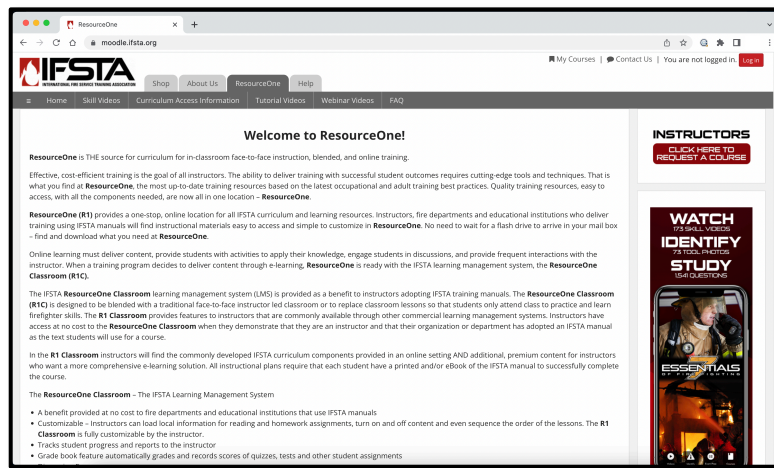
ResourceOne
moodle.ifsta.org

IFSTA INTERNATIONAL FIRE SERVICE TRAINING ASSOCIATION

Shop About Us ResourceOne Help

My Courses | Contact Us | You are not logged in. Log in

Home Skill Videos Curriculum Access Information Tutorial Videos Webinar Videos FAQ

Welcome to ResourceOne!

ResourceOne is THE source for curriculum for in-classroom face-to-face instruction, blended, and online training.

Effective, cost-efficient training is the goal of all instructors. The ability to deliver training with successful student outcomes requires cutting-edge tools and techniques. That is what you find at ResourceOne, the most up-to-date training resources based on the latest occupational and adult training best practices. Quality training resources, easy to access, with all the components needed, are now all in one location – ResourceOne.

ResourceOne (R1) provides a one-stop, online location for all IFSTA curriculum and learning resources. Instructors, fire departments and educational institutions who deliver training using IFSTA manuals will find instructional materials easy to access and simple to customize in ResourceOne. No need to wait for a flash drive to arrive in your mail box – find and download what you need at ResourceOne.

Online learning must deliver content, provide students with activities to apply their knowledge, engage students in discussions, and provide frequent interactions with the instructor. When a training program decides to deliver content through e-learning, ResourceOne is ready with the IFSTA learning management system, the ResourceOne Classroom (R1C).

The IFSTA ResourceOne Classroom learning management system (LMS) is provided as a benefit to instructors adopting IFSTA training manuals. The ResourceOne Classroom (R1C) is designed to be blended with a traditional face-to-face instructor led classroom or to replace classroom lessons so that students only attend class to practice and learn firefighter skills. The R1 Classroom provides features to instructors that are commonly available through other commercial learning management systems. Instructors have access at no cost to the ResourceOne Classroom when they demonstrate that they are an instructor and that their organization or department has adopted an IFSTA manual as the text students will use for a course.

In the R1 Classroom instructors will find the commonly developed IFSTA curriculum components provided in an online setting AND additional, premium content for instructors who want a more comprehensive e-learning solution. All instructional plans require that each student have a printed and/or eBook of the IFSTA manual to successfully complete the course.

The ResourceOne Classroom – The IFSTA Learning Management System

• A benefit provided at no cost to fire departments and educational institutions that use IFSTA manuals
• Customizable – Instructors can load local information for reading and homework assignments, turn on and off content and even sequence the order of the lessons. The R1 Classroom is fully customizable by the instructor.
• Tracks student progress and reports to the instructor
• Grade book feature automatically grades and records scores of quizzes, tests and other student assignments

INSTRUCTORS
CLICK HERE TO REQUEST A COURSE

WATCH
173 SKILL VIDEOS
IDENTIFY
73 TOOL PHOTOS
STUDY
1541 QUESTIONS

ESSENTIALS OF FIRE FIGHTING